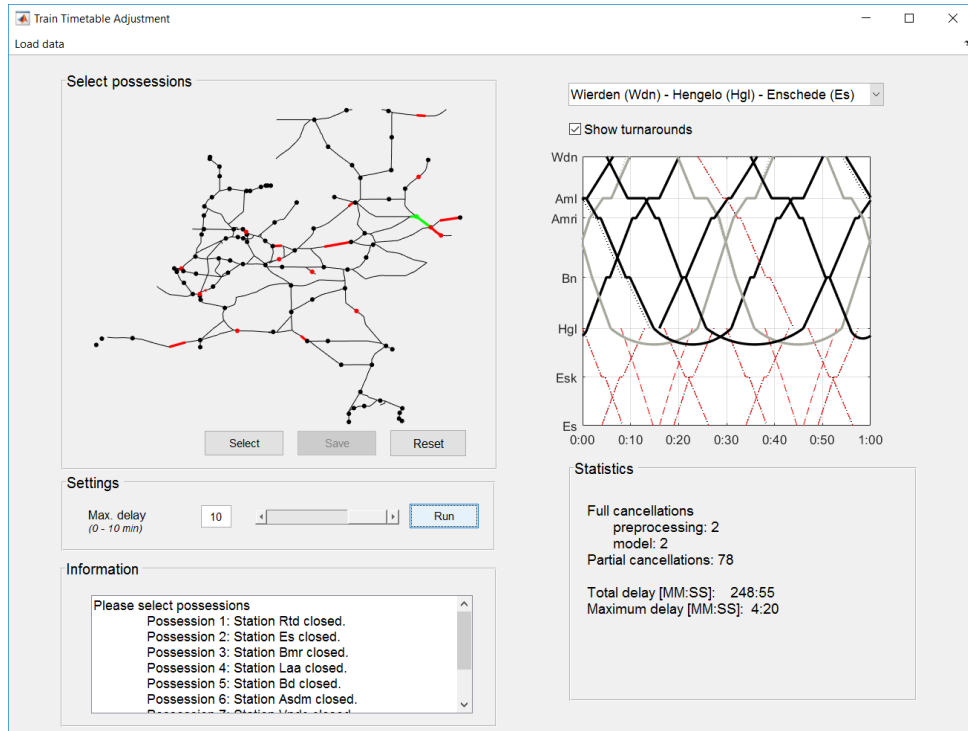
Train Timetable Adjustment

Load data

Select possessions

Select Save Reset

Settings

Max. delay
(0 - 10 min)

10

Run

Information

Please select possessions
Possession 1: Station Rtd closed.
Possession 2: Station Es closed.
Possession 3: Station Bmr closed.
Possession 4: Station Laa closed.
Possession 5: Station Bd closed.
Possession 6: Station Asdm closed.
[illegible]

Wierden (Wdn) - Hengelo (Hgl) - Enschede (Es)

Show turnarounds

Wdn
Aml
Amri
Bn
Hgl
Esk
Es

0:00 0:10 0:20 0:30 0:40 0:50 1:00

Statistics

Full cancellations
preprocessing: 2
model: 2
Partial cancellations: 78

Total delay [MM:SS]: 248:55
Maximum delay [MM:SS]: 4:20